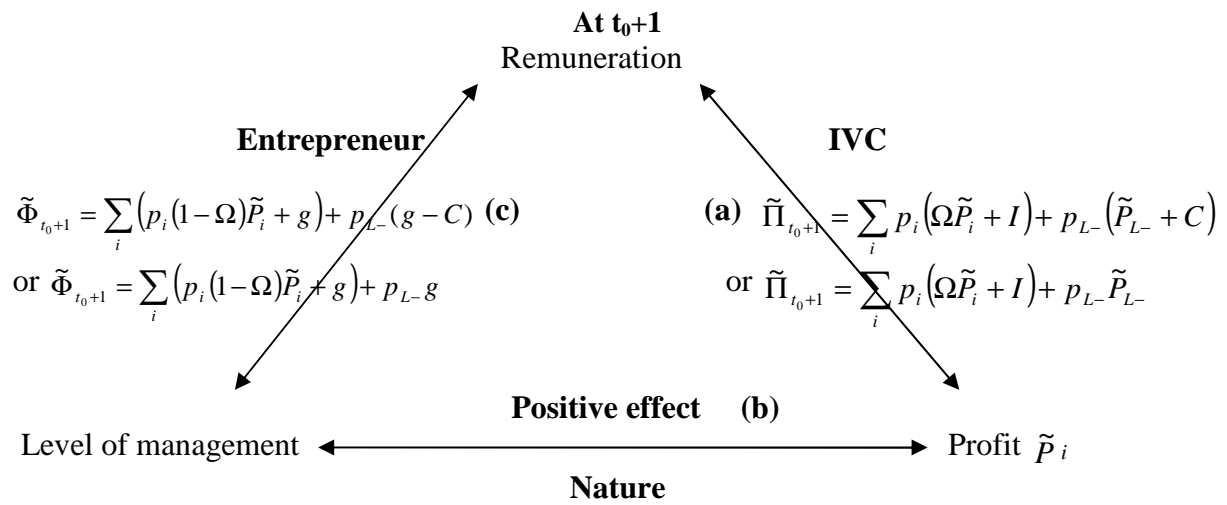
**At t$_0$+1**
Remuneration

**Entrepreneur**

$\tilde{\Phi}_{t_0+1} = \sum_i \left(p_i(1-\Omega)\tilde{P}_i + g\right) + p_{L-}(g-C)$ **(c)**

or $\tilde{\Phi}_{t_0+1} = \sum_i \left(p_i(1-\Omega)\tilde{P}_i + g\right) + p_{L-}g$

**IVC**

**(a)** $\tilde{\Pi}_{t_0+1} = \sum_i p_i\left(\Omega\tilde{P}_i + I\right) + p_{L-}\left(\tilde{P}_{L-} + C\right)$

or $\tilde{\Pi}_{t_0+1} = \sum_i p_i\left(\Omega\tilde{P}_i + I\right) + p_{L-}\tilde{P}_{L-}$

**Positive effect (b)**

Level of management

Profit $\tilde{P}_i$

**Nature**